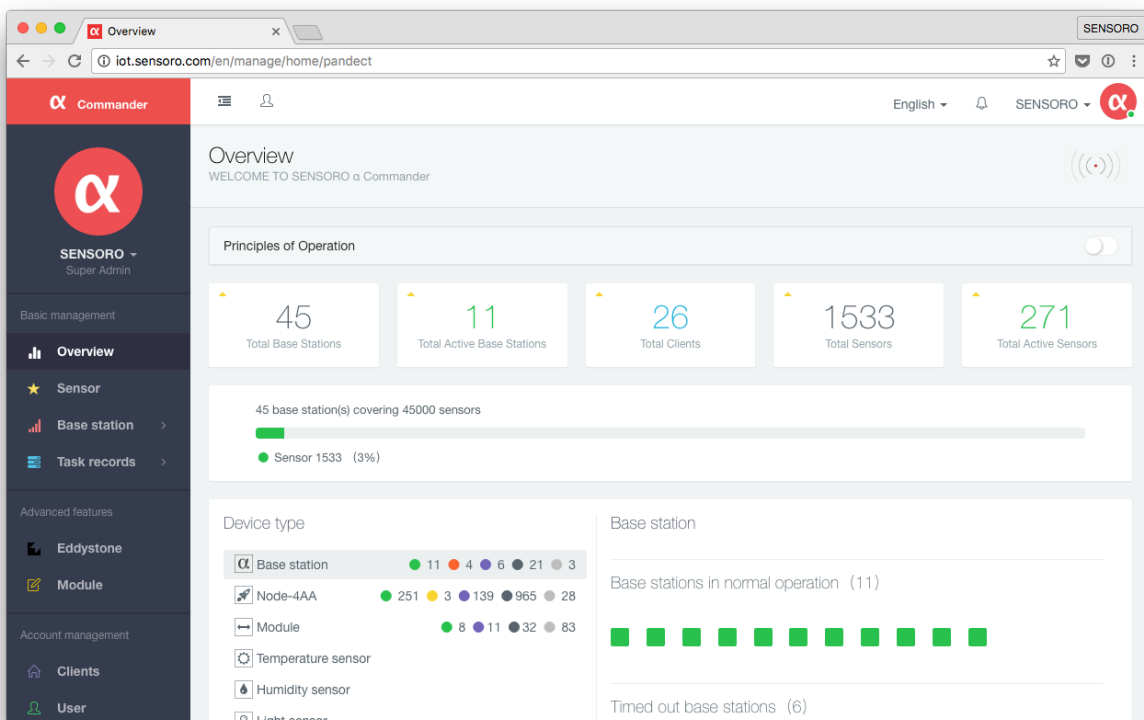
Overview
SENSORO
iot.sensoro.com/en/manage/home/pandect

α Commander
English
SENSORO

α
SENSORO
Super Admin

Basic management
Overview
Sensor
Base station
Task records

Advanced features
Eddystone
Module

Account management
Clients
User

Overview
WELCOME TO SENSORO α Commander

Principles of Operation

45
Total Base Stations

11
Total Active Base Stations

26
Total Clients

1533
Total Sensors

271
Total Active Sensors

45 base station(s) covering 45000 sensors
Sensor 1533 (3%)

Device type

| | |
|---|---|
| Base station | 11 4 6 21 3 |
| Node-4AA | 251 3 139 965 28 |
| Module | 8 11 32 83 |
| Temperature sensor | |
| Humidity sensor | |
| Light sensor | |

Base station

Base stations in normal operation (11)

Timed out base stations (6)